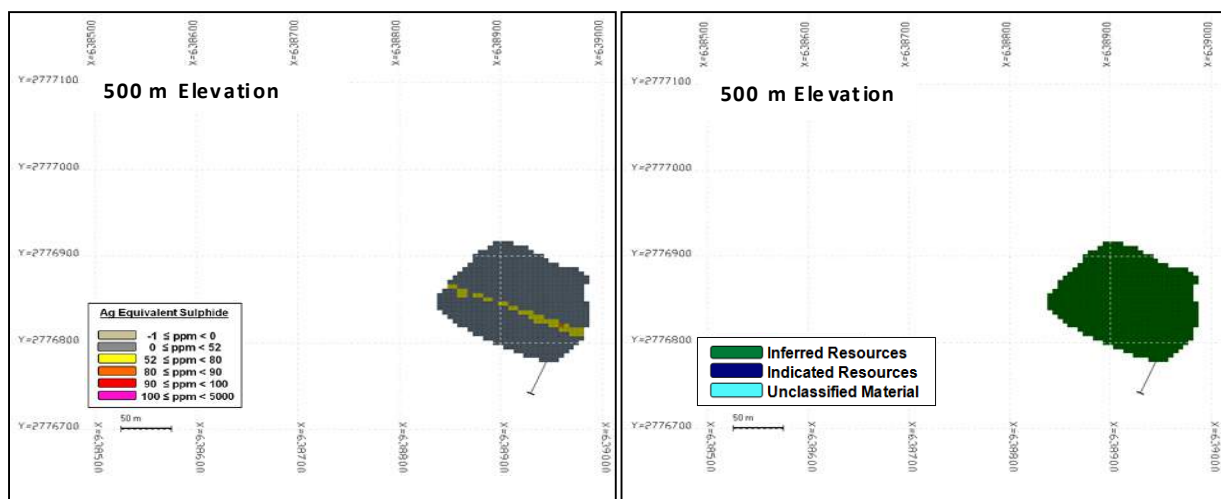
X=638500 X=638600 X=638700 X=638800 X=638900 X=639000

Y=2777100

500 m Elevation

Y=2777000

Y=2776900

Ag Equivalent Sulphide

-1 ≤ ppm < 0
0 ≤ ppm < 52
52 ≤ ppm < 80
80 ≤ ppm < 90
90 ≤ ppm < 100
100 ≤ ppm < 5000

Y=2776800

Y=2776700

50 m

X=638500 X=638600 X=638700 X=638800 X=638900 X=639000

X=638500 X=638600 X=638700 X=638800 X=638900 X=639000

Y=2777100

500 m Elevation

Y=2777000

Y=2776900

Y=2776800

Inferred Resources
Indicated Resources
Unclassified Material

Y=2776700

50 m

X=638500 X=638600 X=638700 X=638800 X=638900 X=639000